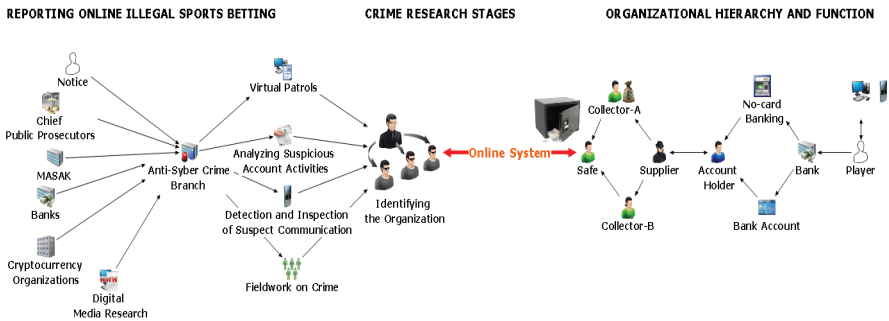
REPORTING ONLINE ILLEGAL SPORTS BETTING

CRIME RESEARCH STAGES

ORGANIZATIONAL HIERARCHY AND FUNCTION

Notice

Chief Public Prosecutors

MASAK

Banks

Cryptocurrency Organizations

Digital Media Research

Anti-Syber Crime Branch

Virtual Patrols

Analyzing Suspicious Account Activities

Detection and Inspection of Suspect Communication

Fieldwork on Crime

Identifying the Organization

Online System

Collector-A

Safe

Supplier

Collector-B

No-card Banking

Account Holder

Bank

Bank Account

Player